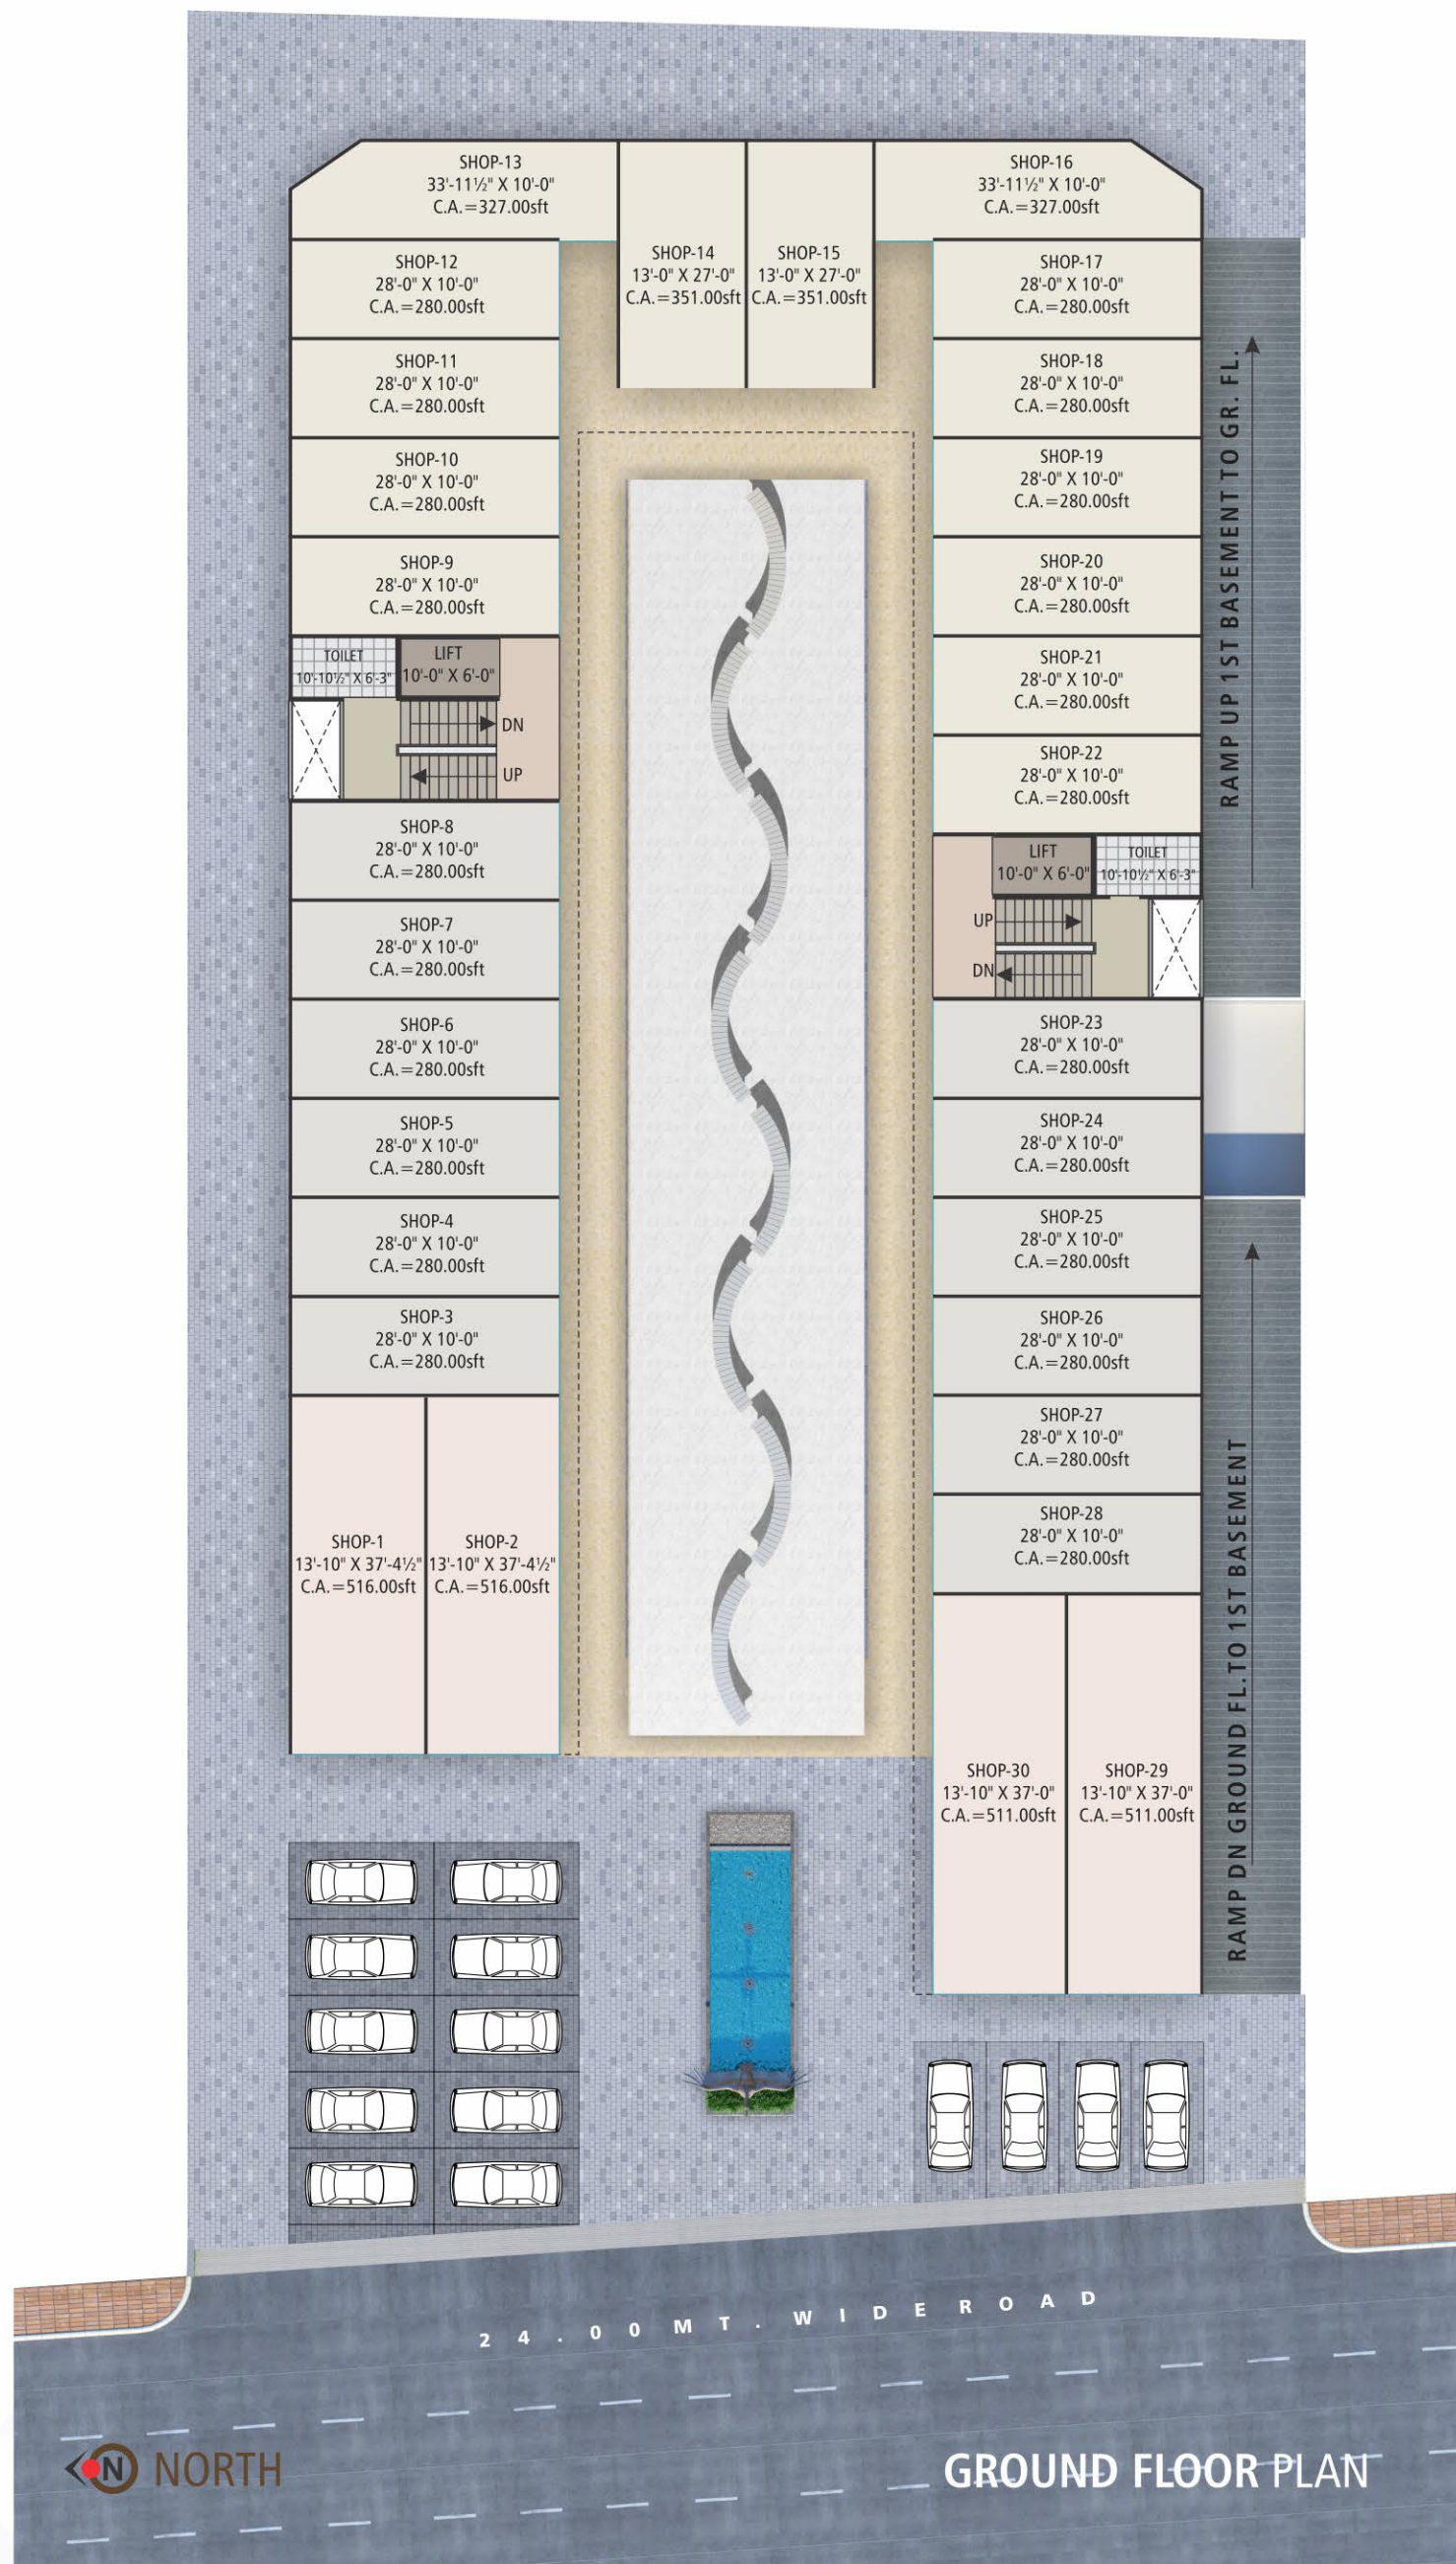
SHOP-13
33'-11½" X 10'-0"
C.A.=327.00sft

SHOP-14
13'-0" X 27'-0"
C.A.=351.00sft

SHOP-15
13'-0" X 27'-0"
C.A.=351.00sft

SHOP-16
33'-11½" X 10'-0"
C.A.=327.00sft

SHOP-12
28'-0" X 10'-0"
C.A.=280.00sft

SHOP-11
28'-0" X 10'-0"
C.A.=280.00sft

SHOP-10
28'-0" X 10'-0"
C.A.=280.00sft

SHOP-9
28'-0" X 10'-0"
C.A.=280.00sft

TOILET
10'-10½" X 6'-3"

LIFT
10'-0" X 6'-0"

DN

UP

SHOP-8
28'-0" X 10'-0"
C.A.=280.00sft

SHOP-7
28'-0" X 10'-0"
C.A.=280.00sft

SHOP-6
28'-0" X 10'-0"
C.A.=280.00sft

SHOP-5
28'-0" X 10'-0"
C.A.=280.00sft

SHOP-4
28'-0" X 10'-0"
C.A.=280.00sft

SHOP-3
28'-0" X 10'-0"
C.A.=280.00sft

SHOP-1
13'-10" X 37'-4½"
C.A.=516.00sft

SHOP-2
13'-10" X 37'-4½"
C.A.=516.00sft

SHOP-17
28'-0" X 10'-0"
C.A.=280.00sft

SHOP-18
28'-0" X 10'-0"
C.A.=280.00sft

SHOP-19
28'-0" X 10'-0"
C.A.=280.00sft

SHOP-20
28'-0" X 10'-0"
C.A.=280.00sft

SHOP-21
28'-0" X 10'-0"
C.A.=280.00sft

SHOP-22
28'-0" X 10'-0"
C.A.=280.00sft

LIFT
10'-0" X 6'-0"

TOILET
10'-10½" X 6'-3"

UP

DN

SHOP-23
28'-0" X 10'-0"
C.A.=280.00sft

SHOP-24
28'-0" X 10'-0"
C.A.=280.00sft

SHOP-25
28'-0" X 10'-0"
C.A.=280.00sft

SHOP-26
28'-0" X 10'-0"
C.A.=280.00sft

SHOP-27
28'-0" X 10'-0"
C.A.=280.00sft

SHOP-28
28'-0" X 10'-0"
C.A.=280.00sft

SHOP-30
13'-10" X 37'-0"
C.A.=511.00sft

SHOP-29
13'-10" X 37'-0"
C.A.=511.00sft

RAMP UP 1ST BASEMENT TO GR. FL.

RAMP DN GROUND FL. TO 1ST BASEMENT

24.00MT. WIDE ROAD

N NORTH

GROUND FLOOR PLAN